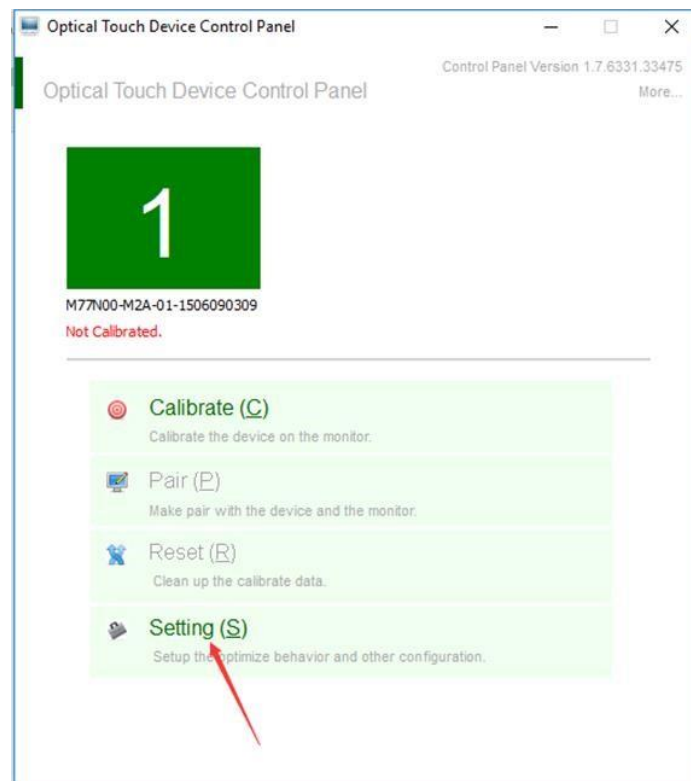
Optical Touch Device Control Panel

Control Panel Version 1.7.6331.33475

Optical Touch Device Control Panel

More...

1

M77N00-M2A-01-1506090309

Not Calibrated.

Calibrate (C)

Calibrate the device on the monitor.

Pair (P)

Make pair with the device and the monitor.

Reset (R)

Clean up the calibrate data.

Setting (S)

Setup the optimize behavior and other configuration.